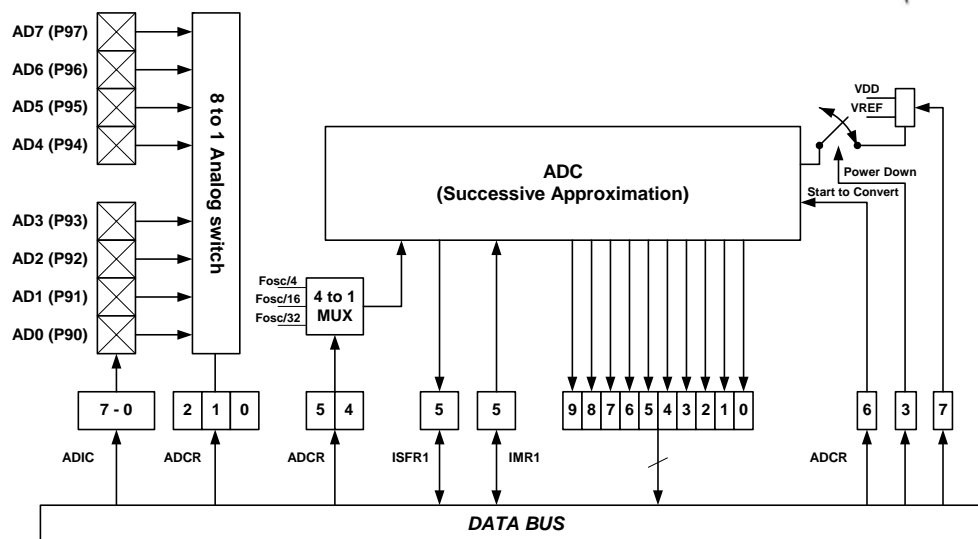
AD7 (P97)
AD6 (P96)
AD5 (P95)
AD4 (P94)
AD3 (P93)
AD2 (P92)
AD1 (P91)
AD0 (P90)

8 to 1 Analog switch

ADC
(Successive Approximation)

VDD
VREF
Power Down
Start to Convert

Fosc/4
Fosc/16
Fosc/32
4 to 1 MUX

7 - 0
2 1 0
5 4
5
5
9 8 7 6 5 4 3 2 1 0
6
3
7

ADIC
ADCR
ADCR
ISFR1
IMR1
ADCR

DATA BUS